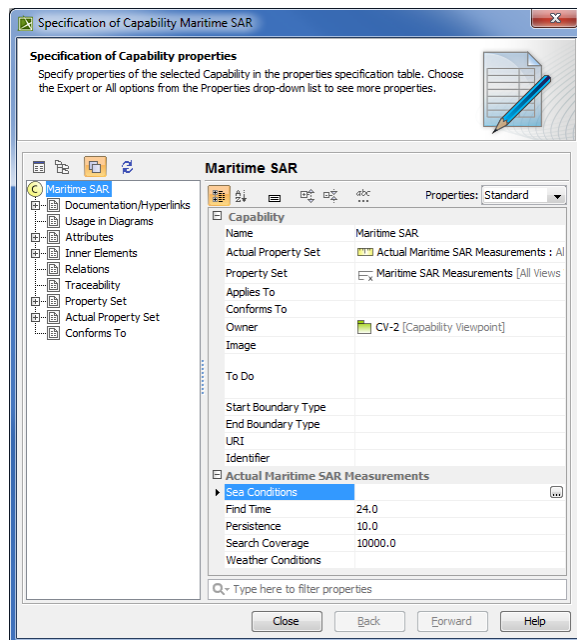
Specification of Capability Maritime SAR

Specification of Capability properties

Specify properties of the selected Capability in the properties specification table. Choose the Expert or All options from the Properties drop-down list to see more properties.

Maritime SAR
Documentation/Hyperlinks
Usage in Diagrams
Attributes
Inner Elements
Relations
Traceability
Property Set
Actual Property Set
Conforms To

Maritime SAR

Properties: Standard

| Capability | |
|---|---|
| Name | Maritime SAR |
| Actual Property Set | Actual Maritime SAR Measurements : Al |
| Property Set | Maritime SAR Measurements [All Views |
| Applies To | |
| Conforms To | |
| Owner | CV-2 [Capability Viewpoint] |
| Image | |
| To Do | |
| Start Boundary Type | |
| End Boundary Type | |
| URI | |
| Identifier | |
| **Actual Maritime SAR Measurements** | |
| Sea Conditions | ... |
| Find Time | 24.0 |
| Persistence | 10.0 |
| Search Coverage | 10000.0 |
| Weather Conditions | |

Type here to filter properties

Close Back Forward Help